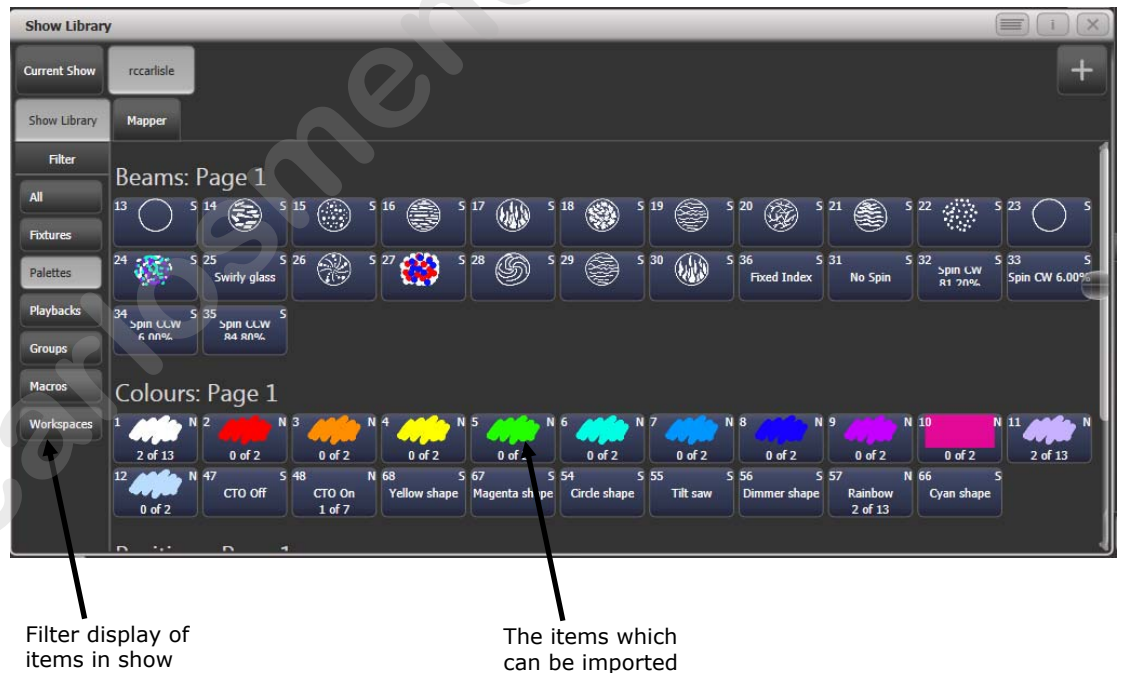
Show Library

Current Show
rccarlisle
+
Show Library
Mapper
Filter
All
Fixtures
Palettes
Playbacks
Groups
Macros
Workspaces

Beams: Page 1

13 S
14 S
15 S
16 S
17 S
18 S
19 S
20 S
21 S
22 S
23 S
24 S
25 S Swirly glass
26 S
27 S
28 S
29 S
30 S
36 S Fixed Index
31 S No Spin
32 S Spin CW 81.20%
33 S Spin CW 6.00%
34 S Spin CCW 6.00%
35 S Spin CCW 84.80%

Colours: Page 1

1 N 2 of 13
2 N 0 of 2
3 N 0 of 2
4 N 0 of 2
5 N 0 of 2
6 N 0 of 2
7 N 0 of 2
8 N 0 of 2
9 N 0 of 2
10 N 0 of 2
11 N 2 of 13
12 N 0 of 2
47 S CTO Off
48 N CTO On 1 of 7
68 S Yellow shape
67 S Magenta shape
54 S Circle shape
55 S Tilt saw
56 S Dimmer shape
57 N Rainbow 2 of 13
66 S Cyan shape

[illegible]

Filter display of items in show

The items which can be imported